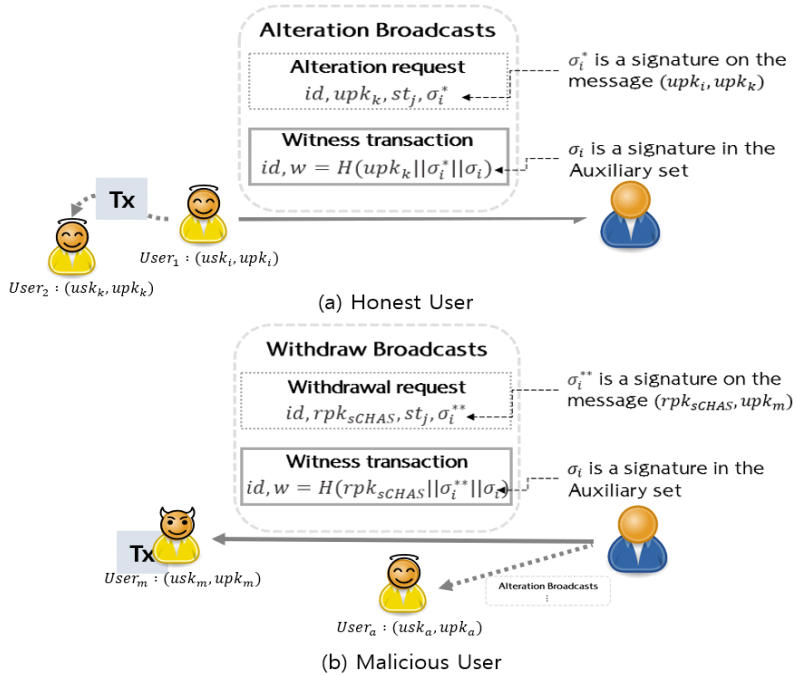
Alteration Broadcasts

Alteration request
$id, upk_k, st_j, \sigma_i^*$

$\sigma_i^*$ is a signature on the message $(upk_i, upk_k)$

Witness transaction
$id, w = H(upk_k || \sigma_i^* || \sigma_i)$

$\sigma_i$ is a signature in the Auxiliary set

Tx

$User_1 : (usk_i, upk_i)$

$User_2 : (usk_k, upk_k)$

(a) Honest User

Withdraw Broadcasts

Withdrawal request
$id, rpk_{sCHAS}, st_j, \sigma_i^{**}$

$\sigma_i^{**}$ is a signature on the message $(rpk_{sCHAS}, upk_m)$

Witness transaction
$id, w = H(rpk_{sCHAS} || \sigma_i^{**} || \sigma_i)$

$\sigma_i$ is a signature in the Auxiliary set

Tx

$User_m : (usk_m, upk_m)$

Alteration Broadcasts
⋮

$User_a : (usk_a, upk_a)$

(b) Malicious User